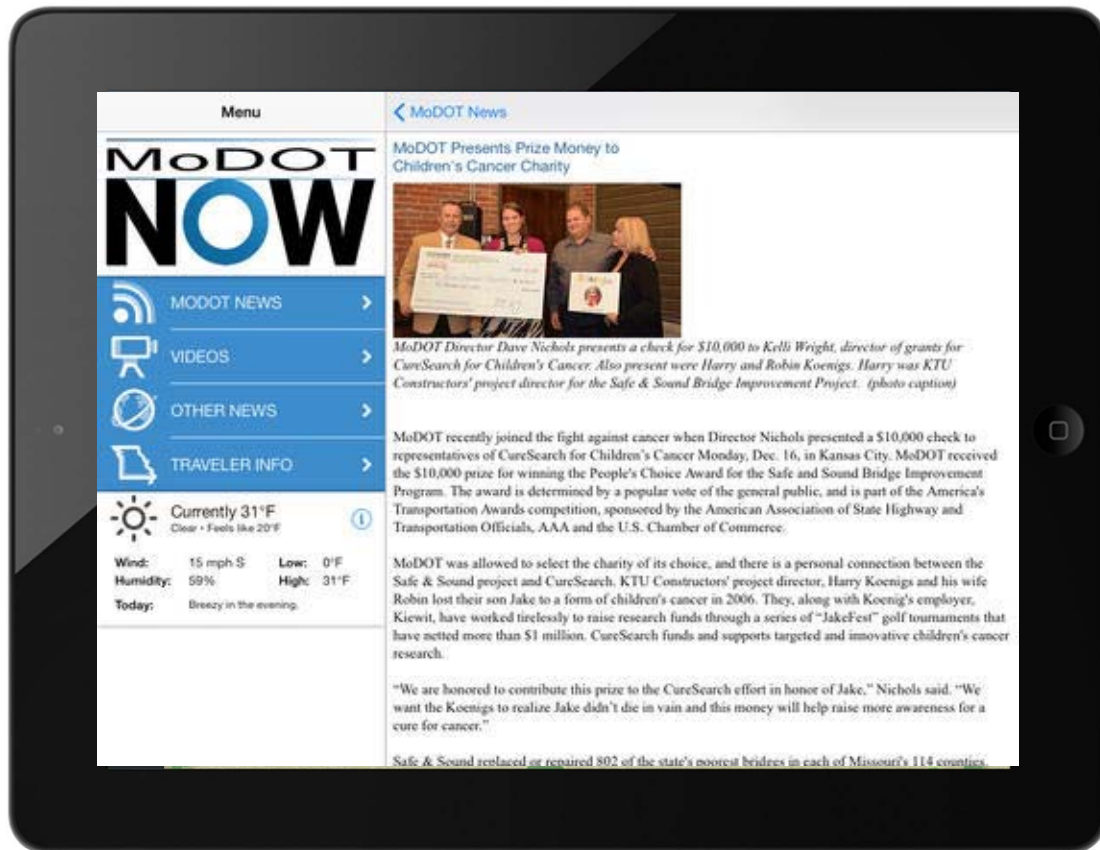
Menu

MoDOT
NOW

MODOT NEWS

VIDEOS

OTHER NEWS

TRAVELER INFO

Currently 31°F
Clear • Feels like 20°F

| Wind: | 15 mph S | Low: | 0°F |
|---|---|---|---|
| Humidity: | 59% | High: | 31°F |

Today: Breezy in the evening.

< MoDOT News

MoDOT Presents Prize Money to Children's Cancer Charity

MoDOT Director Dave Nichols presents a check for $10,000 to Kelli Weight, director of grants for CureSearch for Children's Cancer. Also present were Harry and Robin Koenigs. Harry was KTU Constructors' project director for the Safe & Sound Bridge Improvement Project. (photo caption)

MoDOT recently joined the fight against cancer when Director Nichols presented a $10,000 check to representatives of CureSearch for Children's Cancer Monday, Dec. 16, in Kansas City. MoDOT received the $10,000 prize for winning the People's Choice Award for the Safe and Sound Bridge Improvement Program. The award is determined by a popular vote of the general public, and is part of the America's Transportation Awards competition, sponsored by the American Association of State Highway and Transportation Officials, AAA and the U.S. Chamber of Commerce.

MoDOT was allowed to select the charity of its choice, and there is a personal connection between the Safe & Sound project and CureSearch. KTU Constructors' project director, Harry Koenigs and his wife Robin lost their son Jake to a form of children's cancer in 2006. They, along with Koenig's employer, Kiewit, have worked tirelessly to raise research funds through a series of "JakeFest" golf tournaments that have netted more than $1 million. CureSearch funds and supports targeted and innovative children's cancer research.

"We are honored to contribute this prize to the CureSearch effort in honor of Jake," Nichols said. "We want the Koenigs to realize Jake didn't die in vain and this money will help raise more awareness for a cure for cancer."

Safe & Sound replaced or repaired 802 of the state's poorest bridges in each of Missouri's 114 counties.